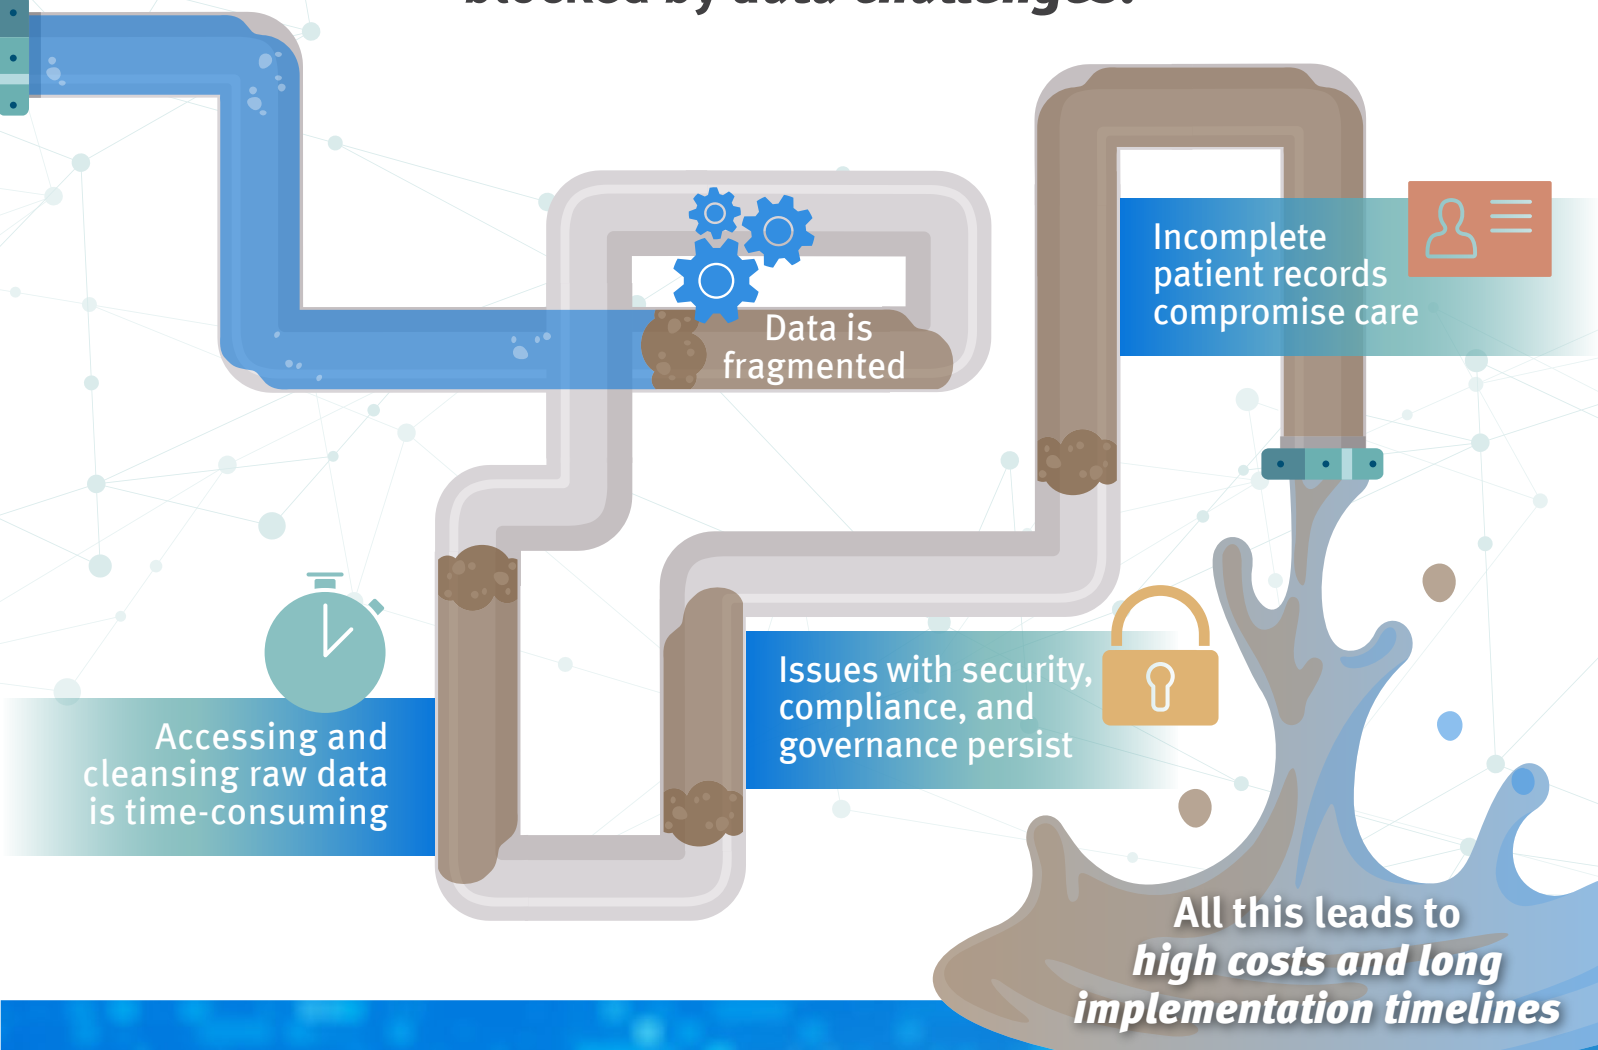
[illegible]

Data is fragmented

Incomplete patient records compromise care

Issues with security, compliance, and governance persist

Accessing and cleansing raw data is time-consuming

All this leads to *high costs and long implementation timelines*